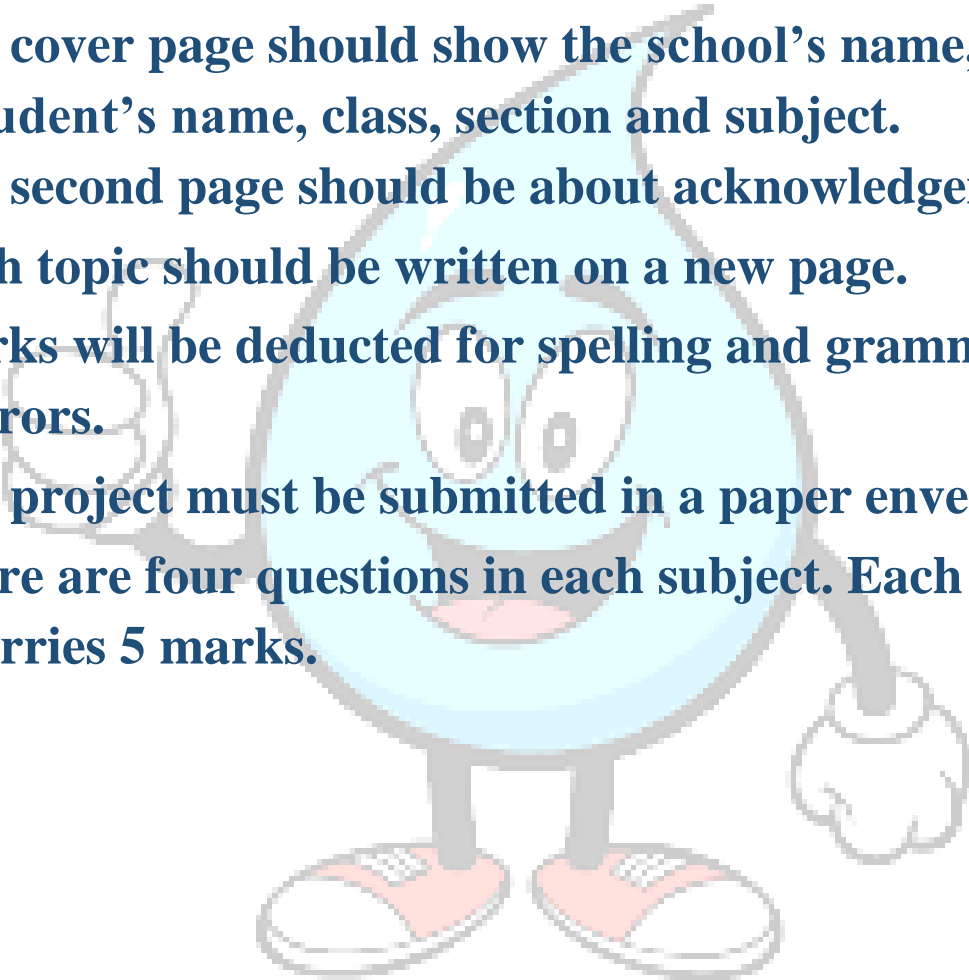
cover page should show the school's name, udent's name, class, section and subject.

second page should be about acknowledge

h topic should be written on a new page.

rks will be deducted for spelling and gramm rors.

project must be submitted in a paper enve

re are four questions in each subject. Each rries 5 marks.